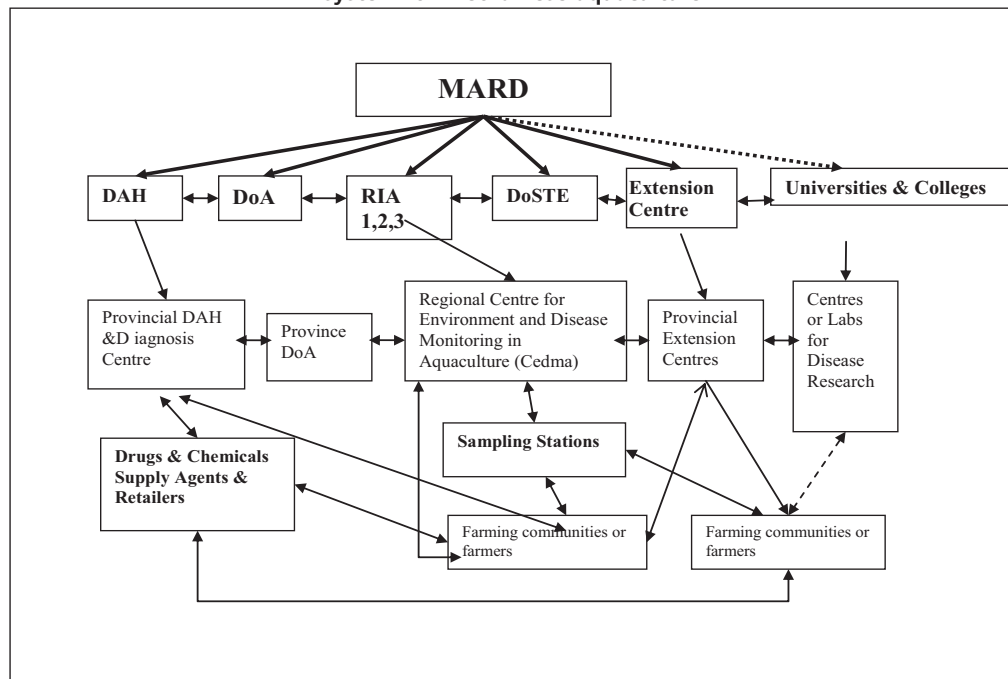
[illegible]

MARD

DAH

DoA

RIA 1,2,3

DoSTE

Extension Centre

Universities & Colleges

Provincial DAH &D iagnosis Centre

Province DoA

Regional Centre for Environment and Disease Monitoring in Aquaculture (Cedma)

Provincial Extension Centres

Centres or Labs for Disease Research

Drugs & Chemicals Supply Agents & Retailers

Sampling Stations

Farming communities or farmers

Farming communities or farmers